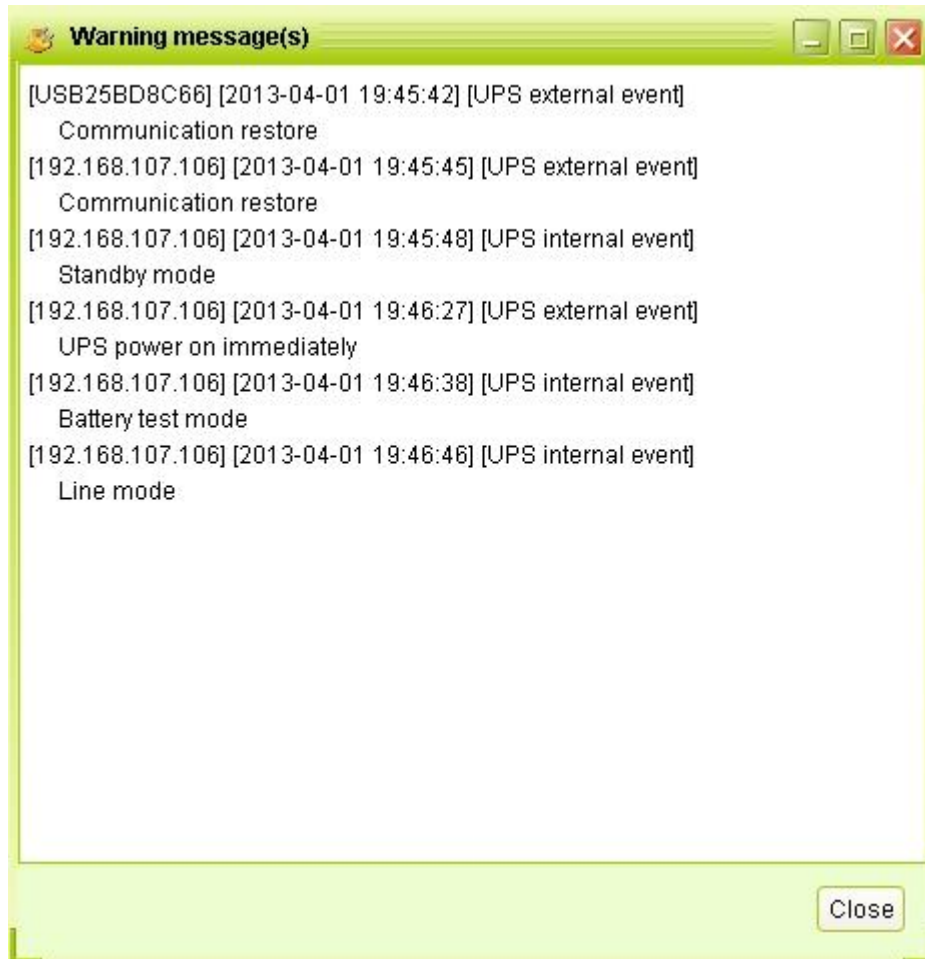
Warning message(s)

[USB25BD8C66] [2013-04-01 19:45:42] [UPS external event]
Communication restore

[192.168.107.106] [2013-04-01 19:45:45] [UPS external event]
Communication restore

[192.168.107.106] [2013-04-01 19:45:48] [UPS internal event]
Standby mode

[192.168.107.106] [2013-04-01 19:46:27] [UPS external event]
UPS power on immediately

[192.168.107.106] [2013-04-01 19:46:38] [UPS internal event]
Battery test mode

[192.168.107.106] [2013-04-01 19:46:46] [UPS internal event]
Line mode

Close